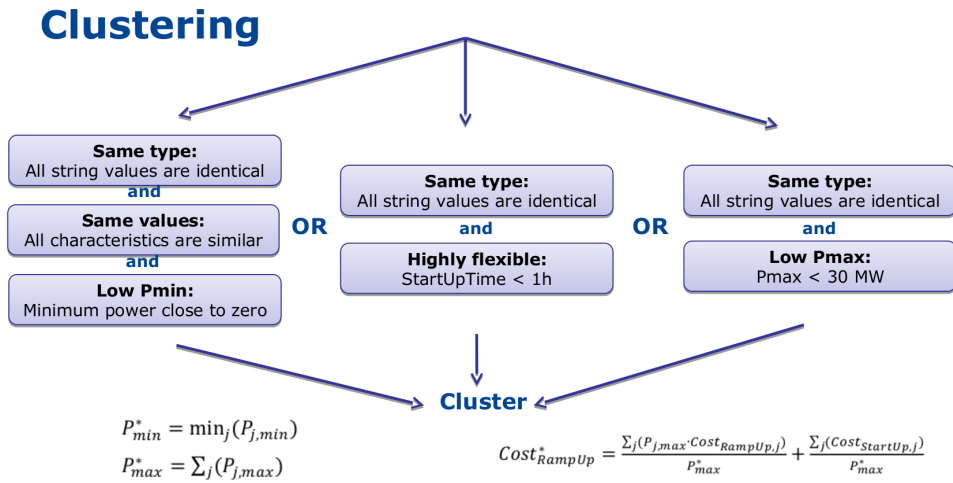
Clustering

Same type:
All string values are identical
and
Same values:
All characteristics are similar
and
Low Pmin:
Minimum power close to zero

OR

Same type:
All string values are identical
and
Highly flexible:
StartUpTime < 1h

OR

Same type:
All string values are identical
and
Low Pmax:
Pmax < 30 MW

Cluster

$P^*_{min} = \min_j(P_{j,min})$
$P^*_{max} = \sum_j(P_{j,max})$

$Cost^*_{RampUp} = \frac{\sum_j(P_{j,max} \cdot Cost_{RampUp,j})}{P^*_{max}} + \frac{\sum_j(Cost_{StartUp,j})}{P^*_{max}}$